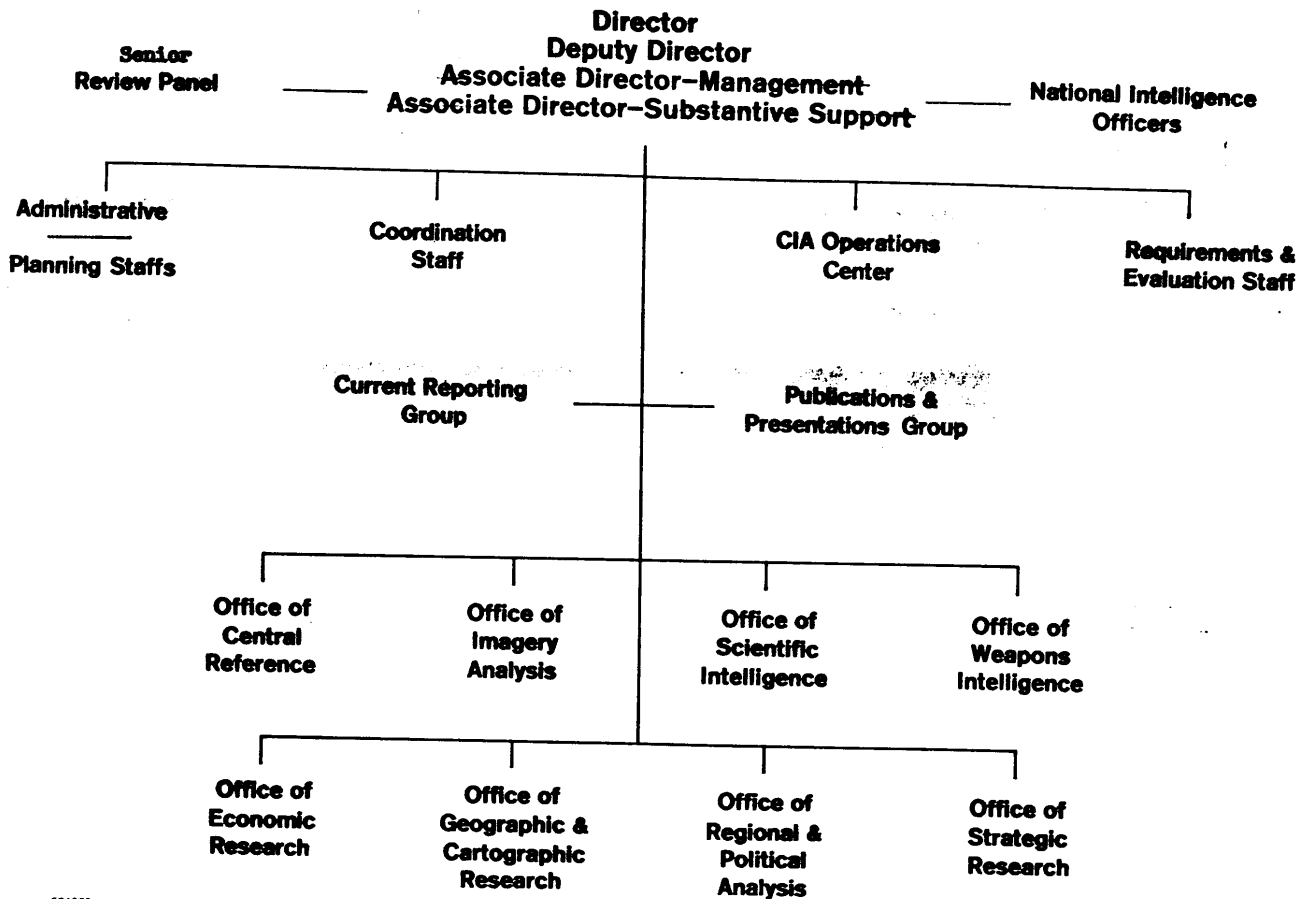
Director
Deputy Director
Associate Director–Management
Associate Director–Substantive Support

Senior
Review Panel

National Intelligence
Officers

Administrative

Planning Staffs

Coordination
Staff

CIA Operations
Center

Requirements &
Evaluation Staff

Current Reporting
Group

Publications &
Presentations Group

Office of
Central
Reference

Office of
Imagery
Analysis

Office of
Scientific
Intelligence

Office of
Weapons
Intelligence

Office of
Economic
Research

Office of
Geographic &
Cartographic
Research

Office of
Regional &
Political
Analysis

Office of
Strategic
Research